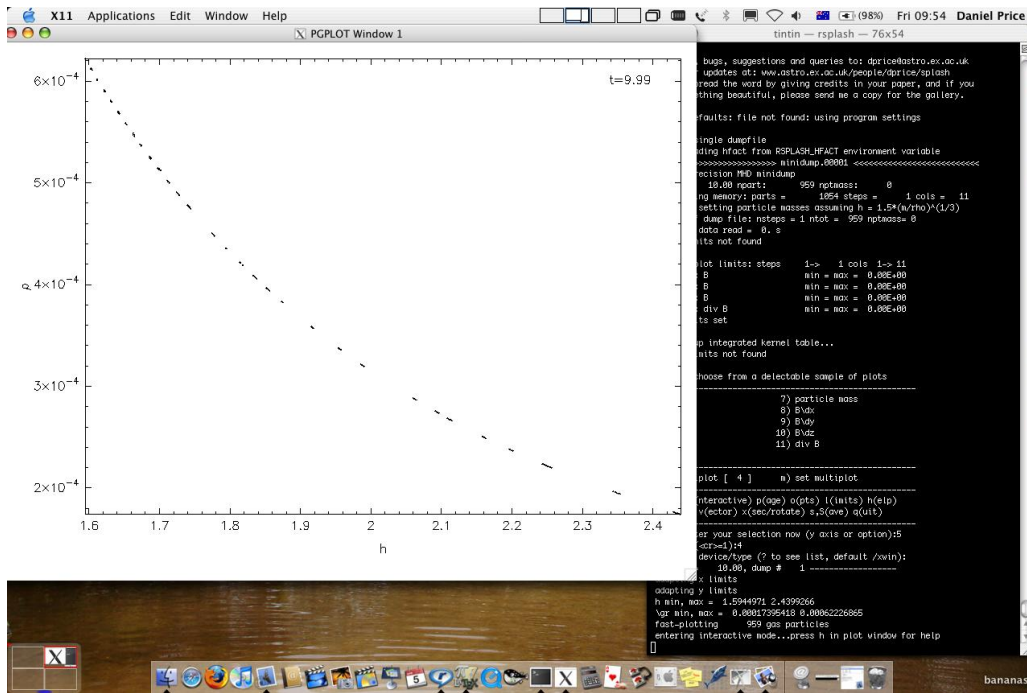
X11 Applications Edit Window Help (98%) Fri 09:54 Daniel Price

PGPLOT Window 1

t=9.99

$6\times10^{-4}$

$5\times10^{-4}$

$\varrho$ $4\times10^{-4}$

$3\times10^{-4}$

$2\times10^{-4}$

1.6 1.7 1.8 1.9 2 2.1 2.2 2.3 2.4

h

tintin — rsplash — 76x54

bugs, suggestions and queries to: dprice@astro.ex.ac.uk
updates at: www.astro.ex.ac.uk/people/dprice/splash
read the word by giving credits in your paper, and if you
thing beautiful, please send me a copy for the gallery.

faults: file not found: using program settings

ingle dumpfile
ding hfact from RSPLASH_HFACT environment variable
>>>>>>>>>>>>>>>> minidump.00001 <<<<<<<<<<<<<<<<<<<<<<<<<
recision MHD minidump
10.00 npart: 959 nptmass: 0
ng memory: parts = 1054 steps = 1 cols = 11
setting particle masses assuming h = 1.5*(m/rho)^(1/3)
dump file: nsteps = 1 ntot = 959 nptmass= 0
data read = 0. s
its not found

lot limits: steps 1-> 1 cols 1-> 11
B min = max = 0.00E+00
B min = max = 0.00E+00
B min = max = 0.00E+00
div B min = max = 0.00E+00
ts set

p integrated kernel table...
mits not found

hoose from a delectable sample of plots
7) particle mass
8) B\dx
9) B\dy
10) B\dz
11) div B

plot [ 4 ] m) set multiplot

nteractive) p(age) o(pts) l(imits) h(elp)
v(ector) x(sec/rotate) s,S(ave) q(uit)

er your selection now (y axis or option):5
<cr>=1):4
device/type (? to see list, default /xwin):
10.00, dump # 1
x limits
adapting y limits
h min, max = 1.5944971 2.4399266
\gr min, max = 0.00017395418 0.00062226865
fast-plotting 959 gas particles
entering interactive mode...press h in plot window for help

bananas